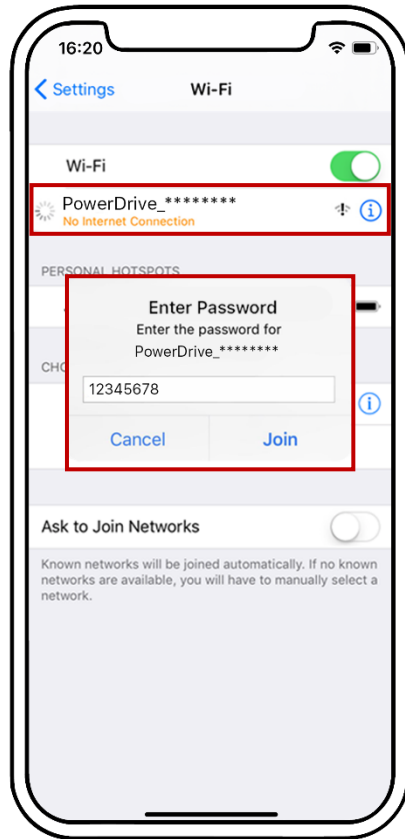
16:20

Settings Wi-Fi

Wi-Fi

PowerDrive_********
No Internet Connection

PERSONAL HOTSPOTS

CHO

Enter Password
Enter the password for PowerDrive_********

12345678

Cancel Join

Ask to Join Networks

Known networks will be joined automatically. If no known networks are available, you will have to manually select a network.